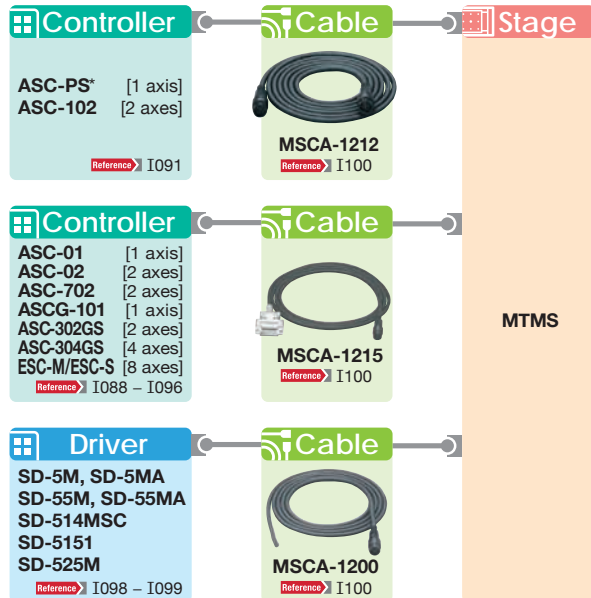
Controller

ASC-PS* [1 axis]
ASC-102 [2 axes]

Reference I091

Cable

MSCA-1212
Reference I100

Stage

Controller

ASC-01 [1 axis]
ASC-02 [2 axes]
ASC-702 [2 axes]
ASCG-101 [1 axis]
ASC-302GS [2 axes]
ASC-304GS [4 axes]
ESC-M/ESC-S [8 axes]
Reference I088 – I096

Cable

MSCA-1215
Reference I100

MTMS

Driver

SD-5M, SD-5MA
SD-55M, SD-55MA
SD-514MSC
SD-5151
SD-525M
Reference I098 – I099

Cable

MSCA-1200
Reference I100